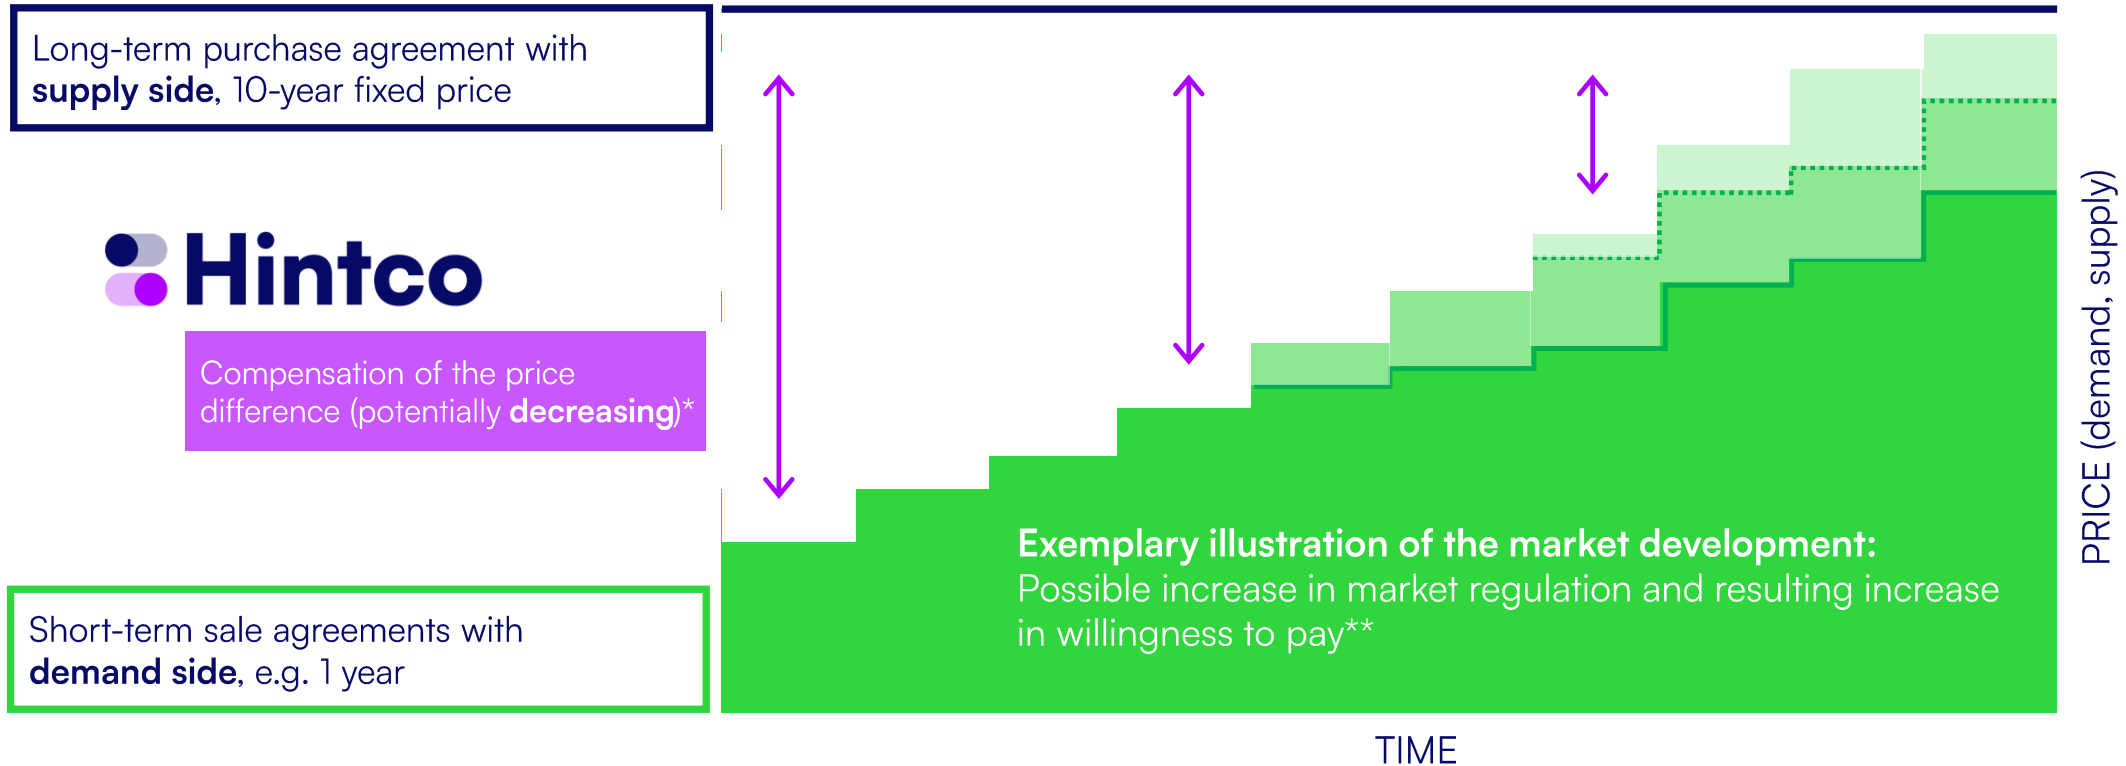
Long-term purchase agreement with **supply side**, 10-year fixed price

Hintco

Compensation of the price difference (potentially **decreasing**)*

Short-term sale agreements with **demand side**, e.g. 1 year

**Exemplary illustration of the market development:**
Possible increase in market regulation and resulting increase in willingness to pay**

PRICE (demand, supply)

TIME